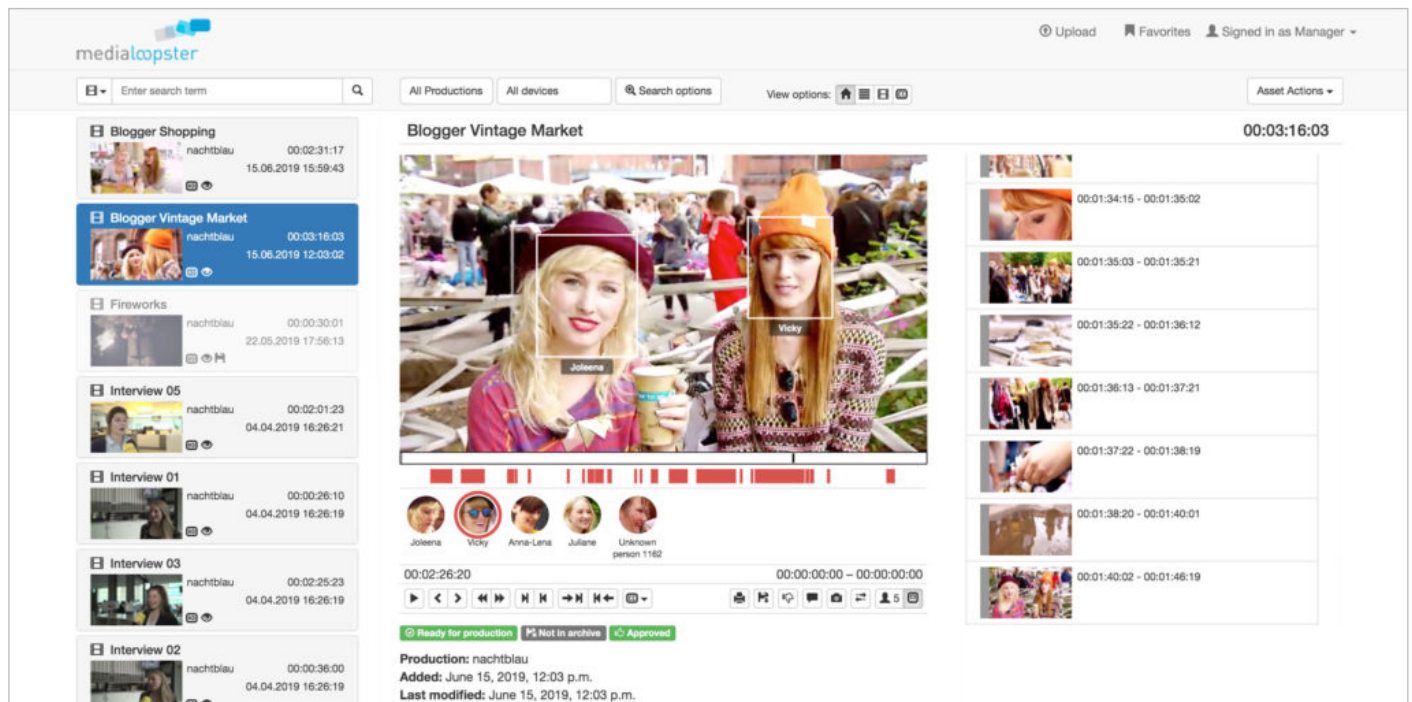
medialoopster

Upload Favorites Signed in as Manager

Enter search term

All Productions All devices Search options View options: Asset Actions

Blogger Shopping nachtblau 00:02:31:17 15.06.2019 15:59:43

Blogger Vintage Market nachtblau 00:03:16:03 15.06.2019 12:03:02

Fireworks nachtblau 00:00:30:01 22.05.2019 17:56:13

Interview 05 nachtblau 00:02:01:23 04.04.2019 16:26:21

Interview 01 nachtblau 00:00:26:10 04.04.2019 16:26:19

Interview 03 nachtblau 00:02:25:23 04.04.2019 16:26:19

Interview 02 nachtblau 00:00:36:00 04.04.2019 16:26:19

Blogger Vintage Market 00:03:16:03

Joleena Vicky

Joleena Vicky Anna-Lena Juliane Unknown person 1162

00:02:26:20 00:00:00:00 – 00:00:00:00

5

Ready for production Not in archive Approved

Production: nachtblau
Added: June 15, 2019, 12:03 p.m.
Last modified: June 15, 2019, 12:03 p.m.

00:01:34:15 - 00:01:35:02
00:01:35:03 - 00:01:35:21
00:01:35:22 - 00:01:36:12
00:01:36:13 - 00:01:37:21
00:01:37:22 - 00:01:38:19
00:01:38:20 - 00:01:40:01
00:01:40:02 - 00:01:46:19